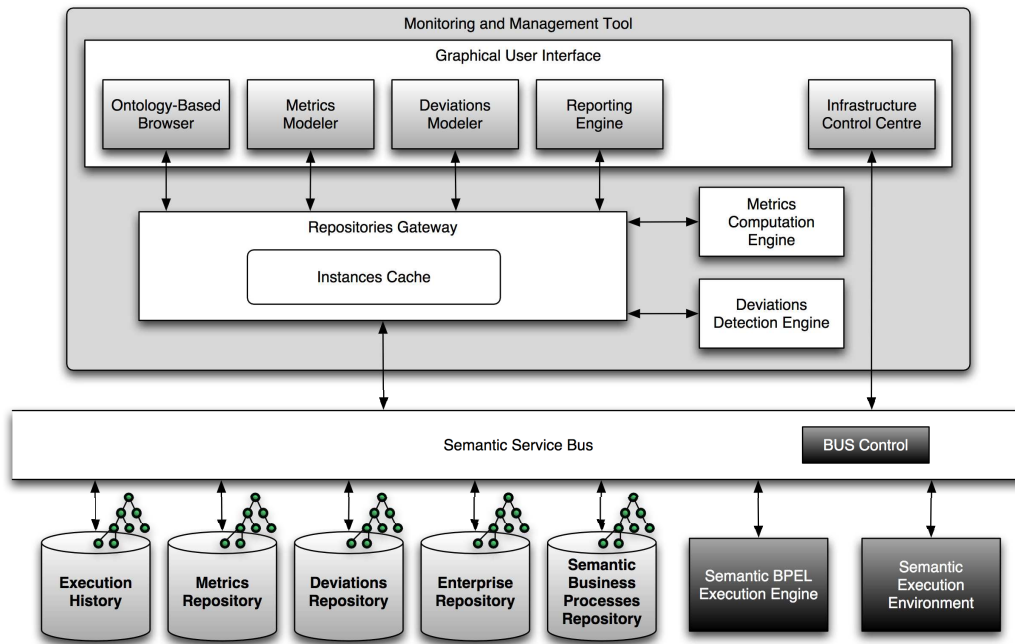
Monitoring and Management Tool

Graphical User Interface

Ontology-Based Browser

Metrics Modeler

Deviations Modeler

Reporting Engine

Infrastructure Control Centre

Repositories Gateway

Instances Cache

Metrics Computation Engine

Deviations Detection Engine

Semantic Service Bus

BUS Control

Execution History

Metrics Repository

Deviations Repository

Enterprise Repository

Semantic Business Processes Repository

Semantic BPEL Execution Engine

Semantic Execution Environment